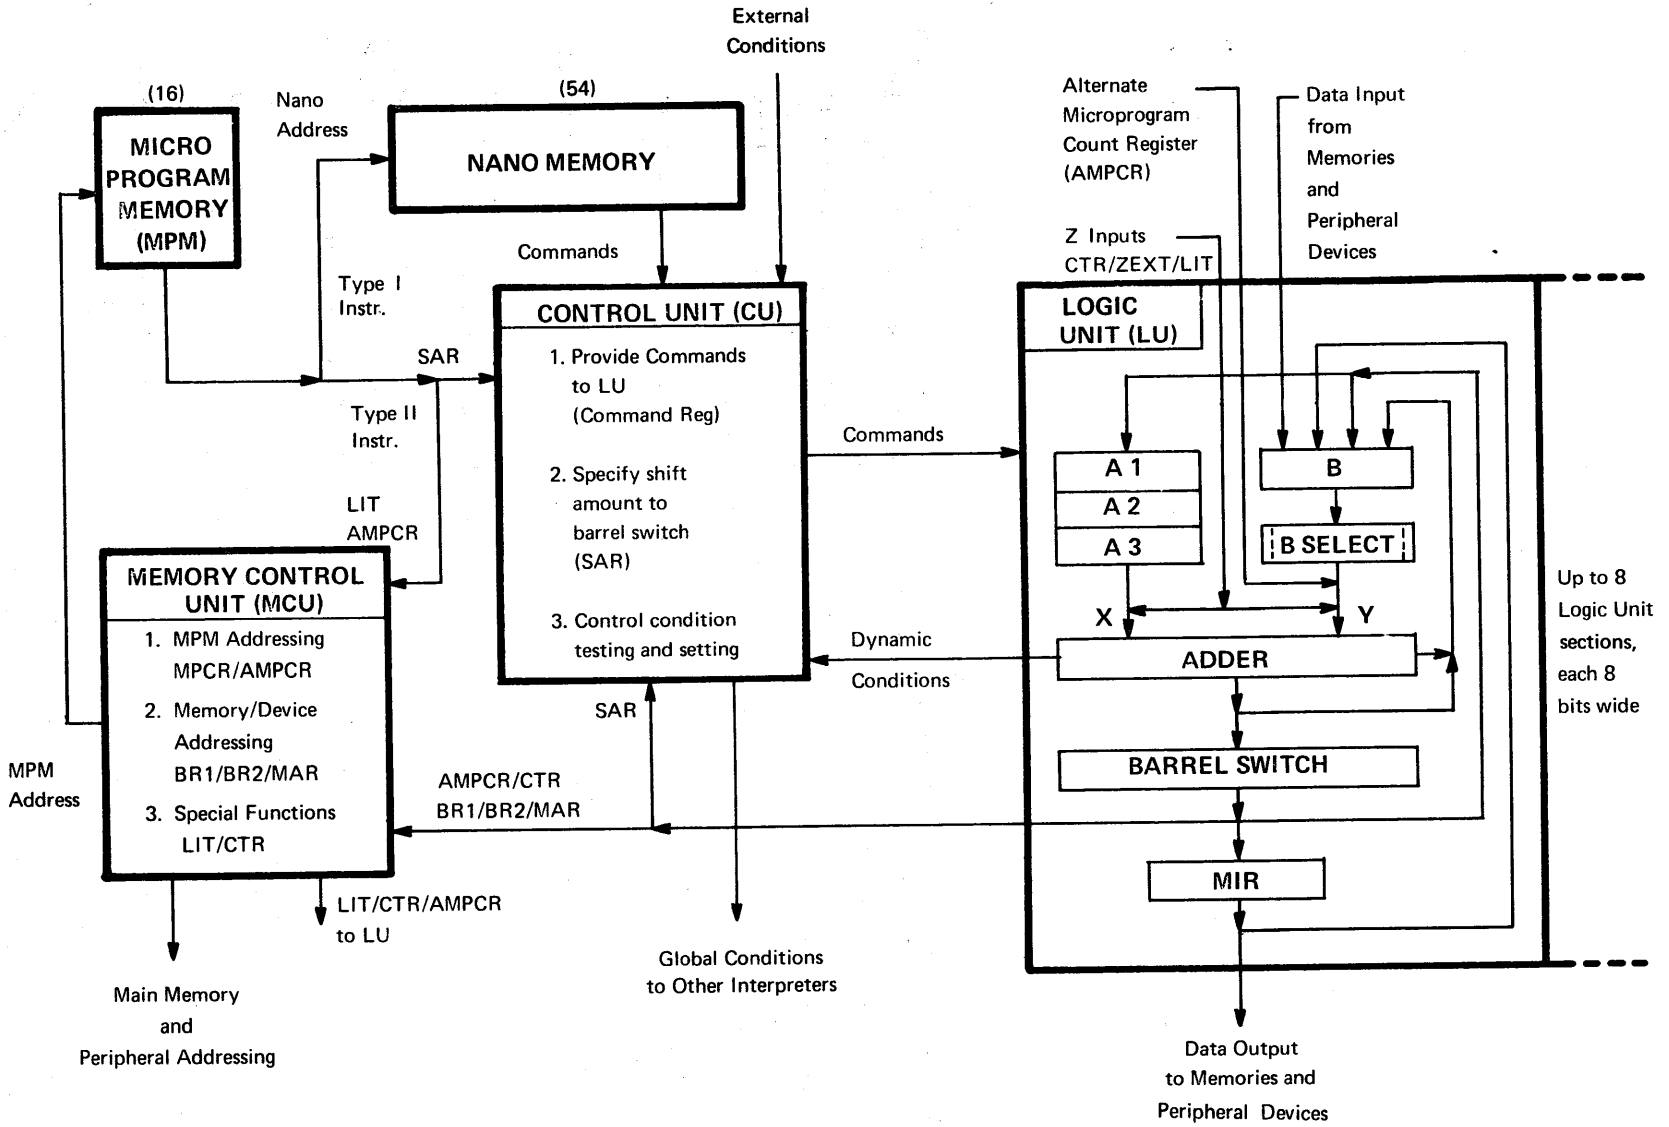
External Conditions

(16)

MICRO PROGRAM MEMORY (MPM)

Nano Address

(54)

NANO MEMORY

Alternate Microprogram Count Register (AMPCR)

Data Input from Memories and Peripheral Devices

Z Inputs CTR/ZEXT/LIT

Commands

Type I Instr.

SAR

Type II Instr.

CONTROL UNIT (CU)

1. Provide Commands to LU (Command Reg)

2. Specify shift amount to barrel switch (SAR)

3. Control condition testing and setting

LOGIC UNIT (LU)

Commands

A 1

A 2

A 3

B

B SELECT

X

Y

ADDER

BARREL SWITCH

MIR

Up to 8 Logic Unit sections, each 8 bits wide

LIT AMPCR

MEMORY CONTROL UNIT (MCU)

1. MPM Addressing MPCR/AMPCR

2. Memory/Device Addressing BR1/BR2/MAR

3. Special Functions LIT/CTR

MPM Address

Dynamic Conditions

SAR

AMPCR/CTR BR1/BR2/MAR

LIT/CTR/AMPCR to LU

Main Memory and Peripheral Addressing

Global Conditions to Other Interpreters

Data Output to Memories and Peripheral Devices